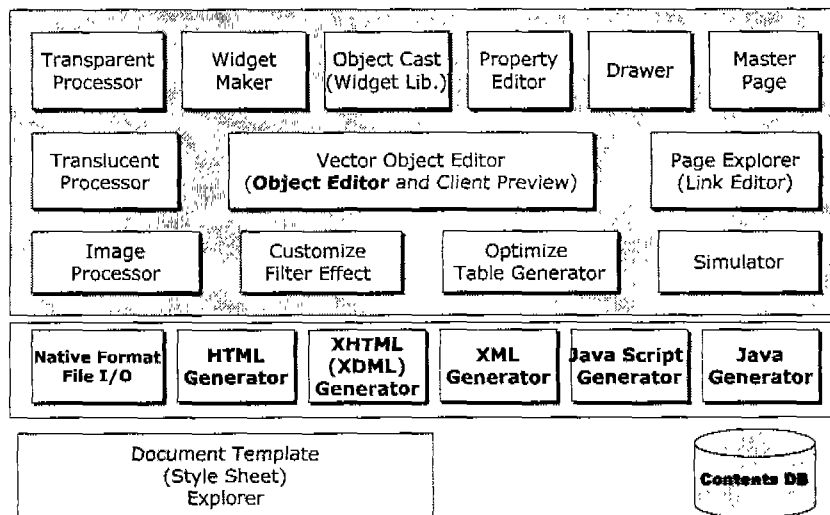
Transparent Processor

Widget Maker

Object Cast (Widget Lib.)

Property Editor

Drawer

Master Page

Translucent Processor

Vector Object Editor (**Object Editor** and Client Preview)

Page Explorer (Link Editor)

Image Processor

Customize Filter Effect

Optimize Table Generator

Simulator

Native Format File I/O

HTML Generator

XHTML (XDML) Generator

XML Generator

Java Script Generator

Java Generator

Document Template (Style Sheet) Explorer

Contents DB